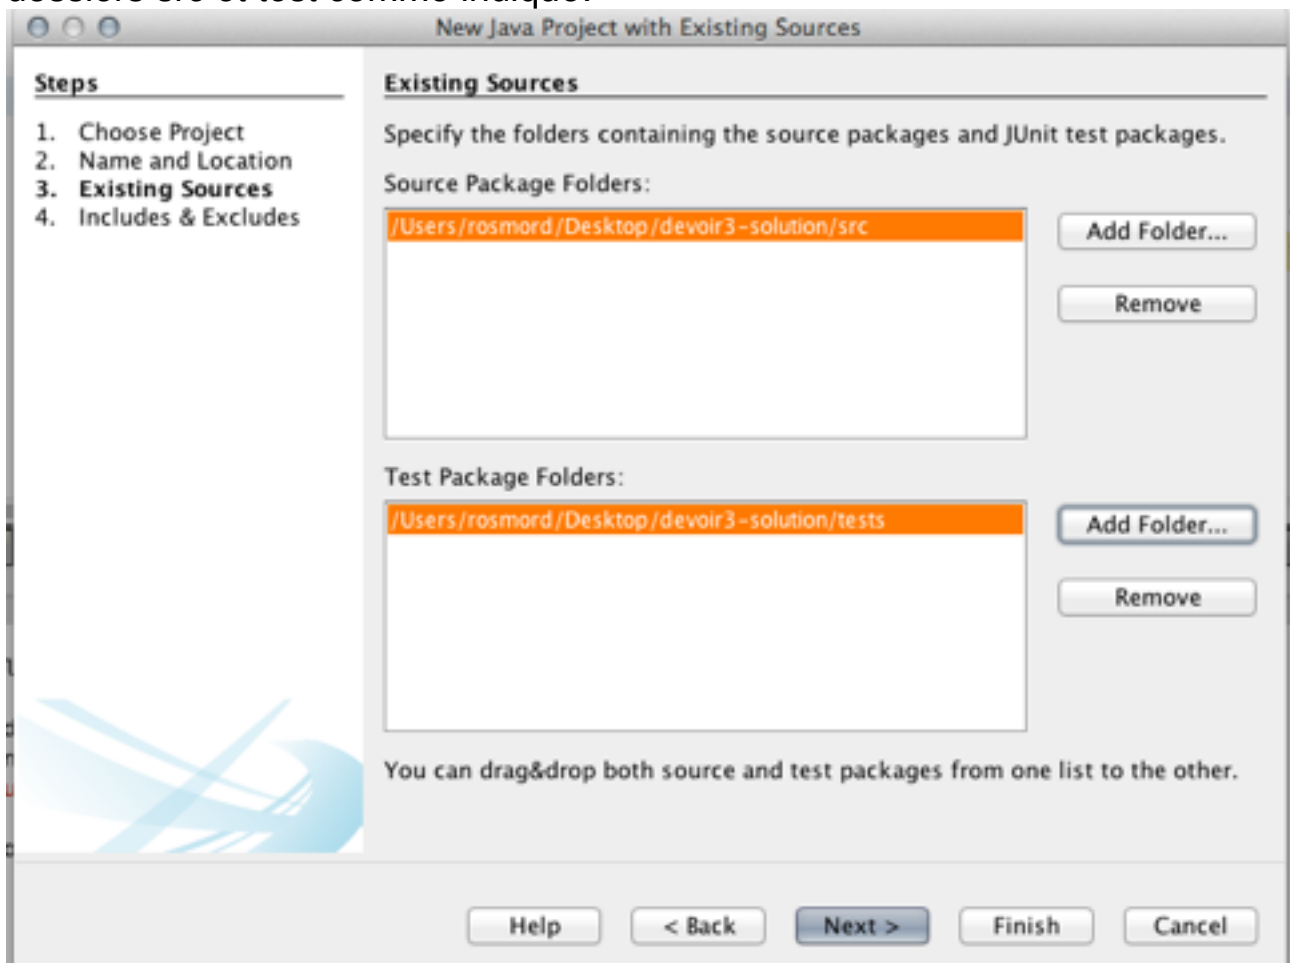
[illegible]

New Java Project with Existing Sources

Steps

1. Choose Project
2. Name and Location
3. Existing Sources
4. Includes & Excludes

Existing Sources

Specify the folders containing the source packages and JUnit test packages.

Source Package Folders:

/Users/rosmord/Desktop/devoir3-solution/src

Add Folder...

Remove

Test Package Folders:

/Users/rosmord/Desktop/devoir3-solution/tests

Add Folder...

Remove

You can drag&drop both source and test packages from one list to the other.

Help
< Back
Next >
Finish
Cancel